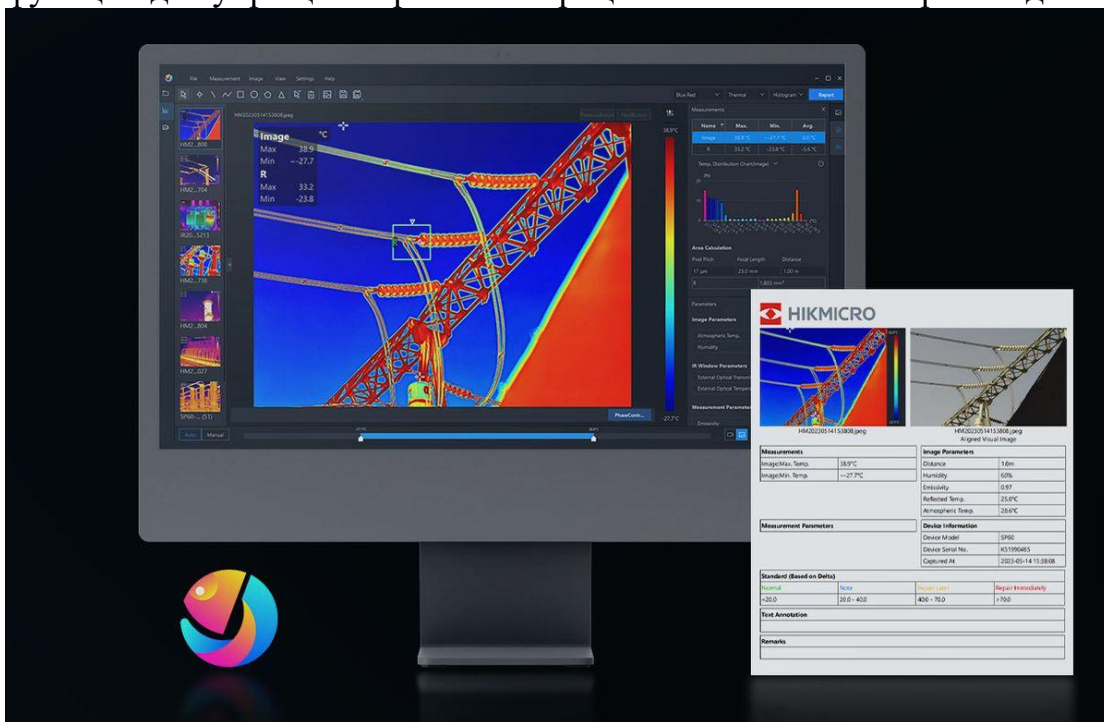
File Measurement Image View Settings Help

Blue Red Thermal Histogram Report

HM20230514153808.jpeg

Image °C
Max 38.9
Min -27.7
R
Max 33.2
Min -23.8

38.9°C

-27.7°C

PhaseContr...

Auto Manual

HM2...808
HM2...704
IR20...5213
HM2...738
HM2...804
HM2...027
SP60-... (51)

Measurements

| Name | Max. | Min. | Avg. |
|---|---|---|---|
| Image | 38.9 °C | -27.7 °C | -0.0 °C |
| R | 33.2 °C | -23.8 °C | -5.6 °C |

Temp. Distribution Chart(Image)

Area Calculation
Pixel Pitch Focal Length Distance
17 μm 25.0 mm 1.00 m
R 1,603 mm²

Parameters
Image Parameters
Atmospheric Temp.
Humidity
IR Window Parameters
External Optical Transmi...
External Optical Tempera...
Measurement Parameters
Emissivity

HIKMICRO

HM20230514153808.jpeg
HM20230514153808.jpeg
Aligned Visual Image

| Measurements | |
|---|---|
| Image:Max. Temp. | 38.9°C |
| Image:Min. Temp. | -27.7°C |

| Image Parameters | |
|---|---|
| Distance | 1.0m |
| Humidity | 60% |
| Emissivity | 0.97 |
| Reflected Temp. | 25.0°C |
| Atmospheric Temp. | 28.6°C |

Measurement Parameters

| Device Information | |
|---|---|
| Device Model | SP60 |
| Device Serial No. | K51990485 |
| Captured At | 2023-05-14 15:38:08 |

Standard (Based on Delta)

| Normal | Note | Repair Later | Repair Immediately |
|---|---|---|---|
| <20.0 | 20.0 - 40.0 | 40.0 - 70.0 | >70.0 |

Text Annotation

Remarks